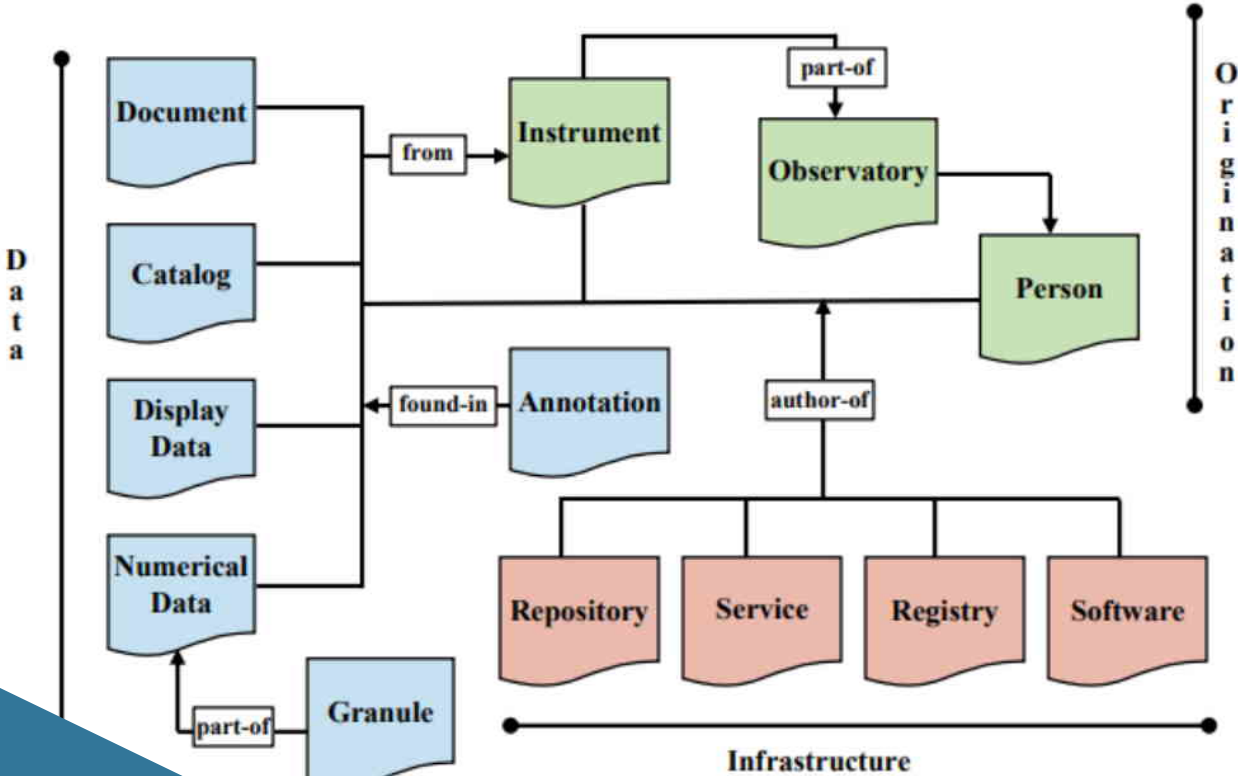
Data

Document

Catalog

Display Data

Numerical Data

Granule

part-of

from

Instrument

part-of

Observatory

Person

found-in

Annotation

author-of

Repository

Service

Registry

Software

Infrastructure

Origination